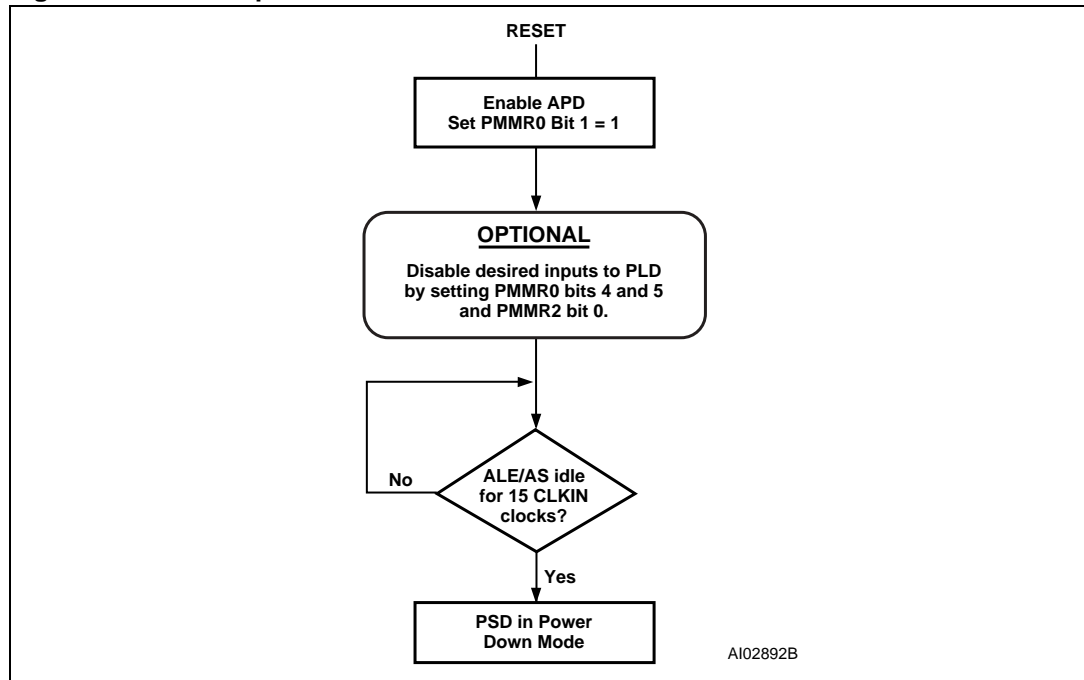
RESET

Enable APD
Set PMMR0 Bit 1 = 1

OPTIONAL

Disable desired inputs to PLD by setting PMMR0 bits 4 and 5 and PMMR2 bit 0.

No

ALE/AS idle for 15 CLKIN clocks?

Yes

PSD in Power Down Mode

AI02892B